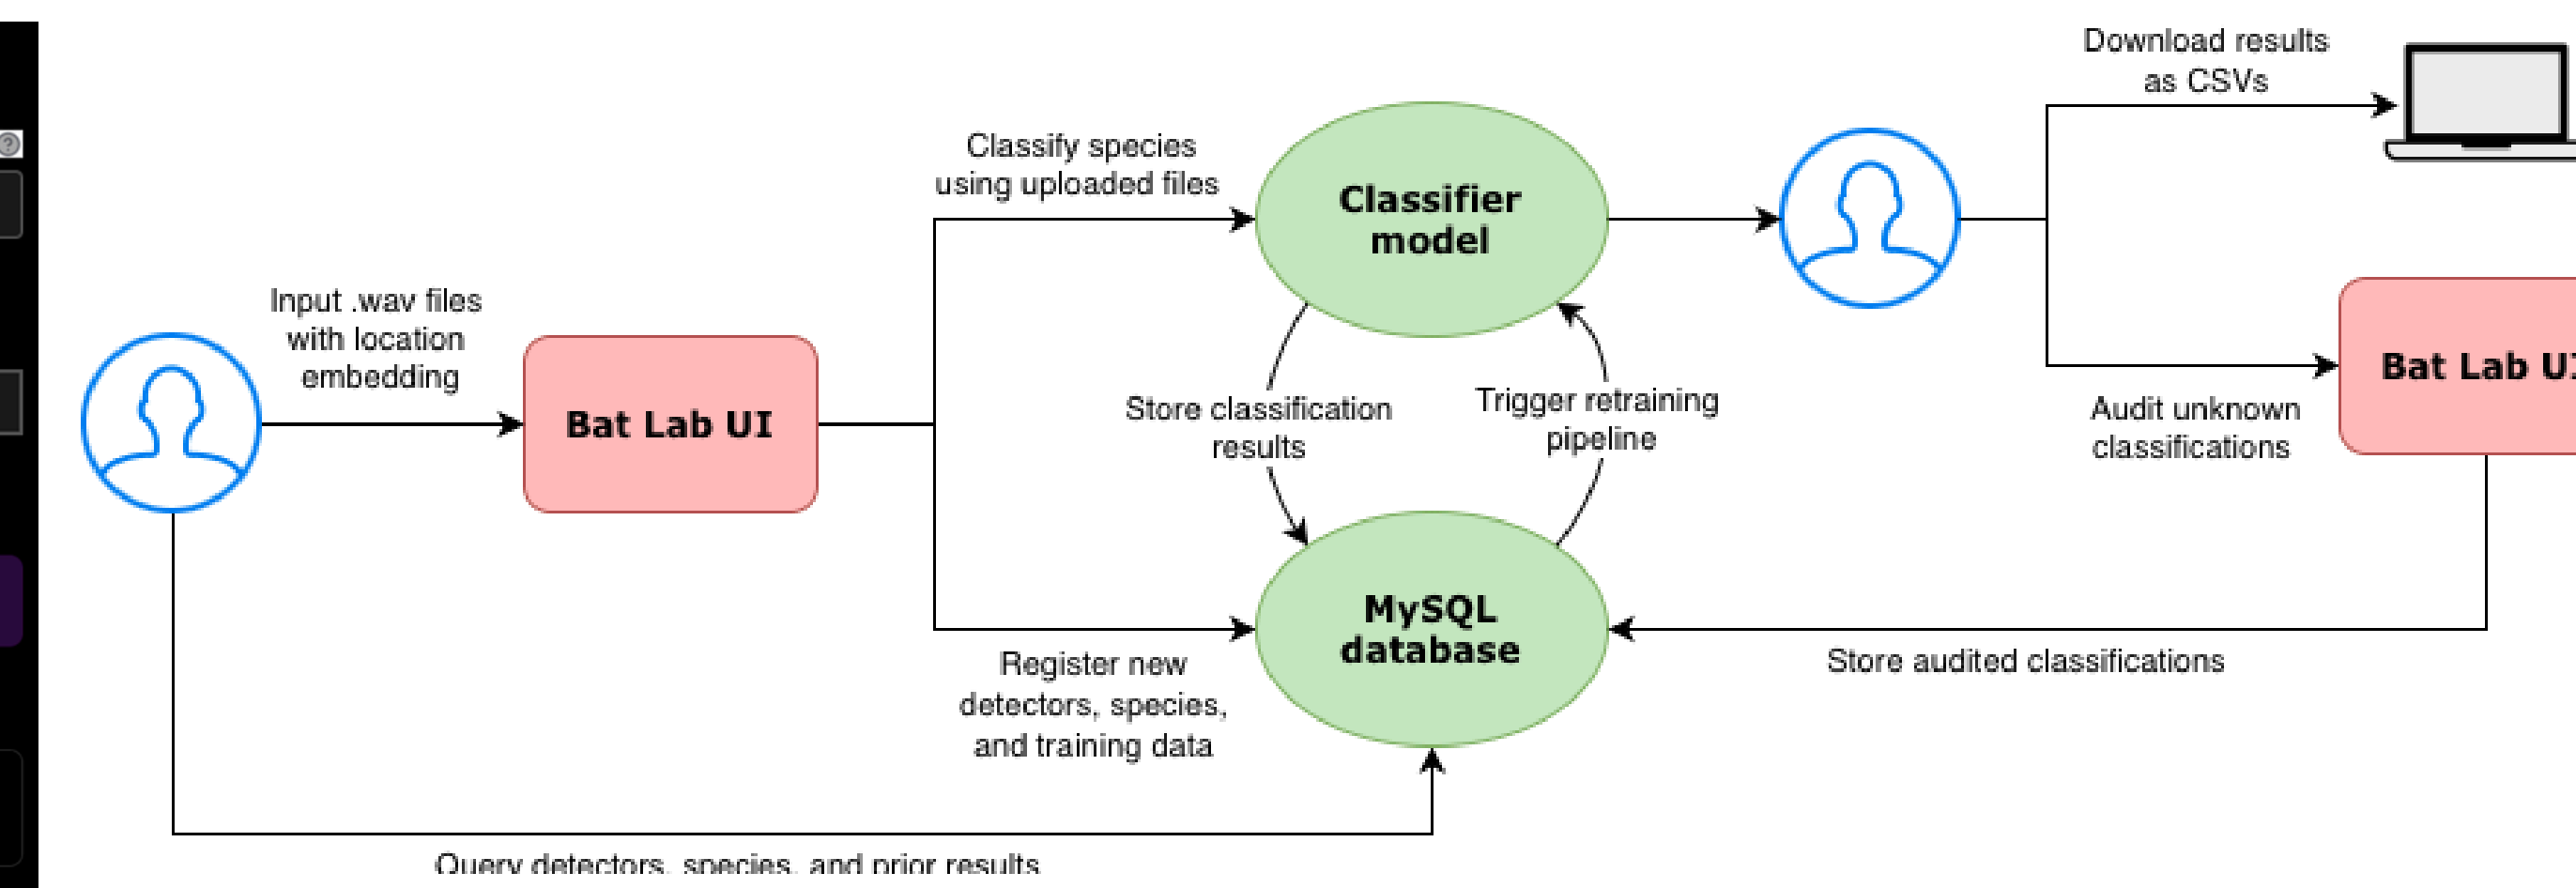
Input .wav files with location embedding

Bat Lab UI

Classify species using uploaded files

Classifier model

Store classification results

Trigger retraining pipeline

MySQL database

Register new detectors, species, and training data

Query detectors, species, and prior results

Download results as CSVs

Bat Lab U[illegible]

Audit unknown classifications

Store audited classifications